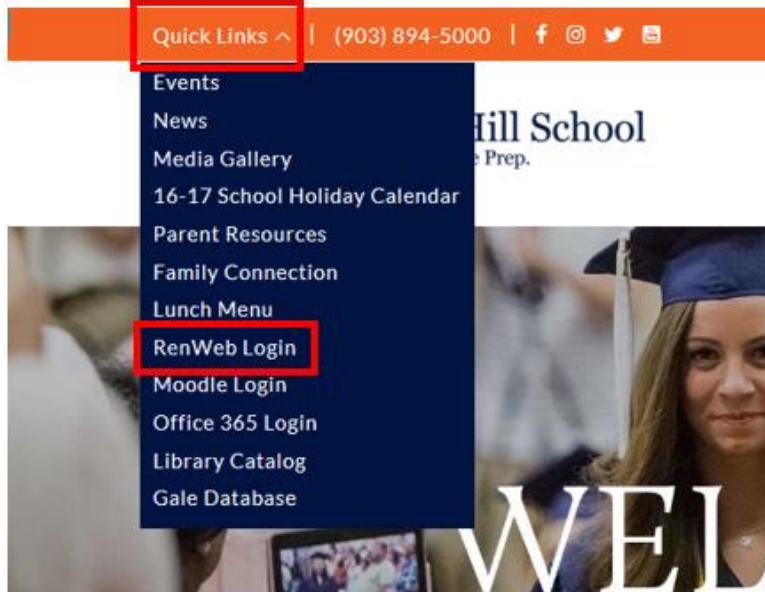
Quick Links ^ | (903) 894-5000 |

Events
News
Media Gallery
16-17 School Holiday Calendar
Parent Resources
Family Connection
Lunch Menu
RenWeb Login
Moodle Login
Office 365 Login
Library Catalog
Gale Database

Hill School
Prep.

WEL